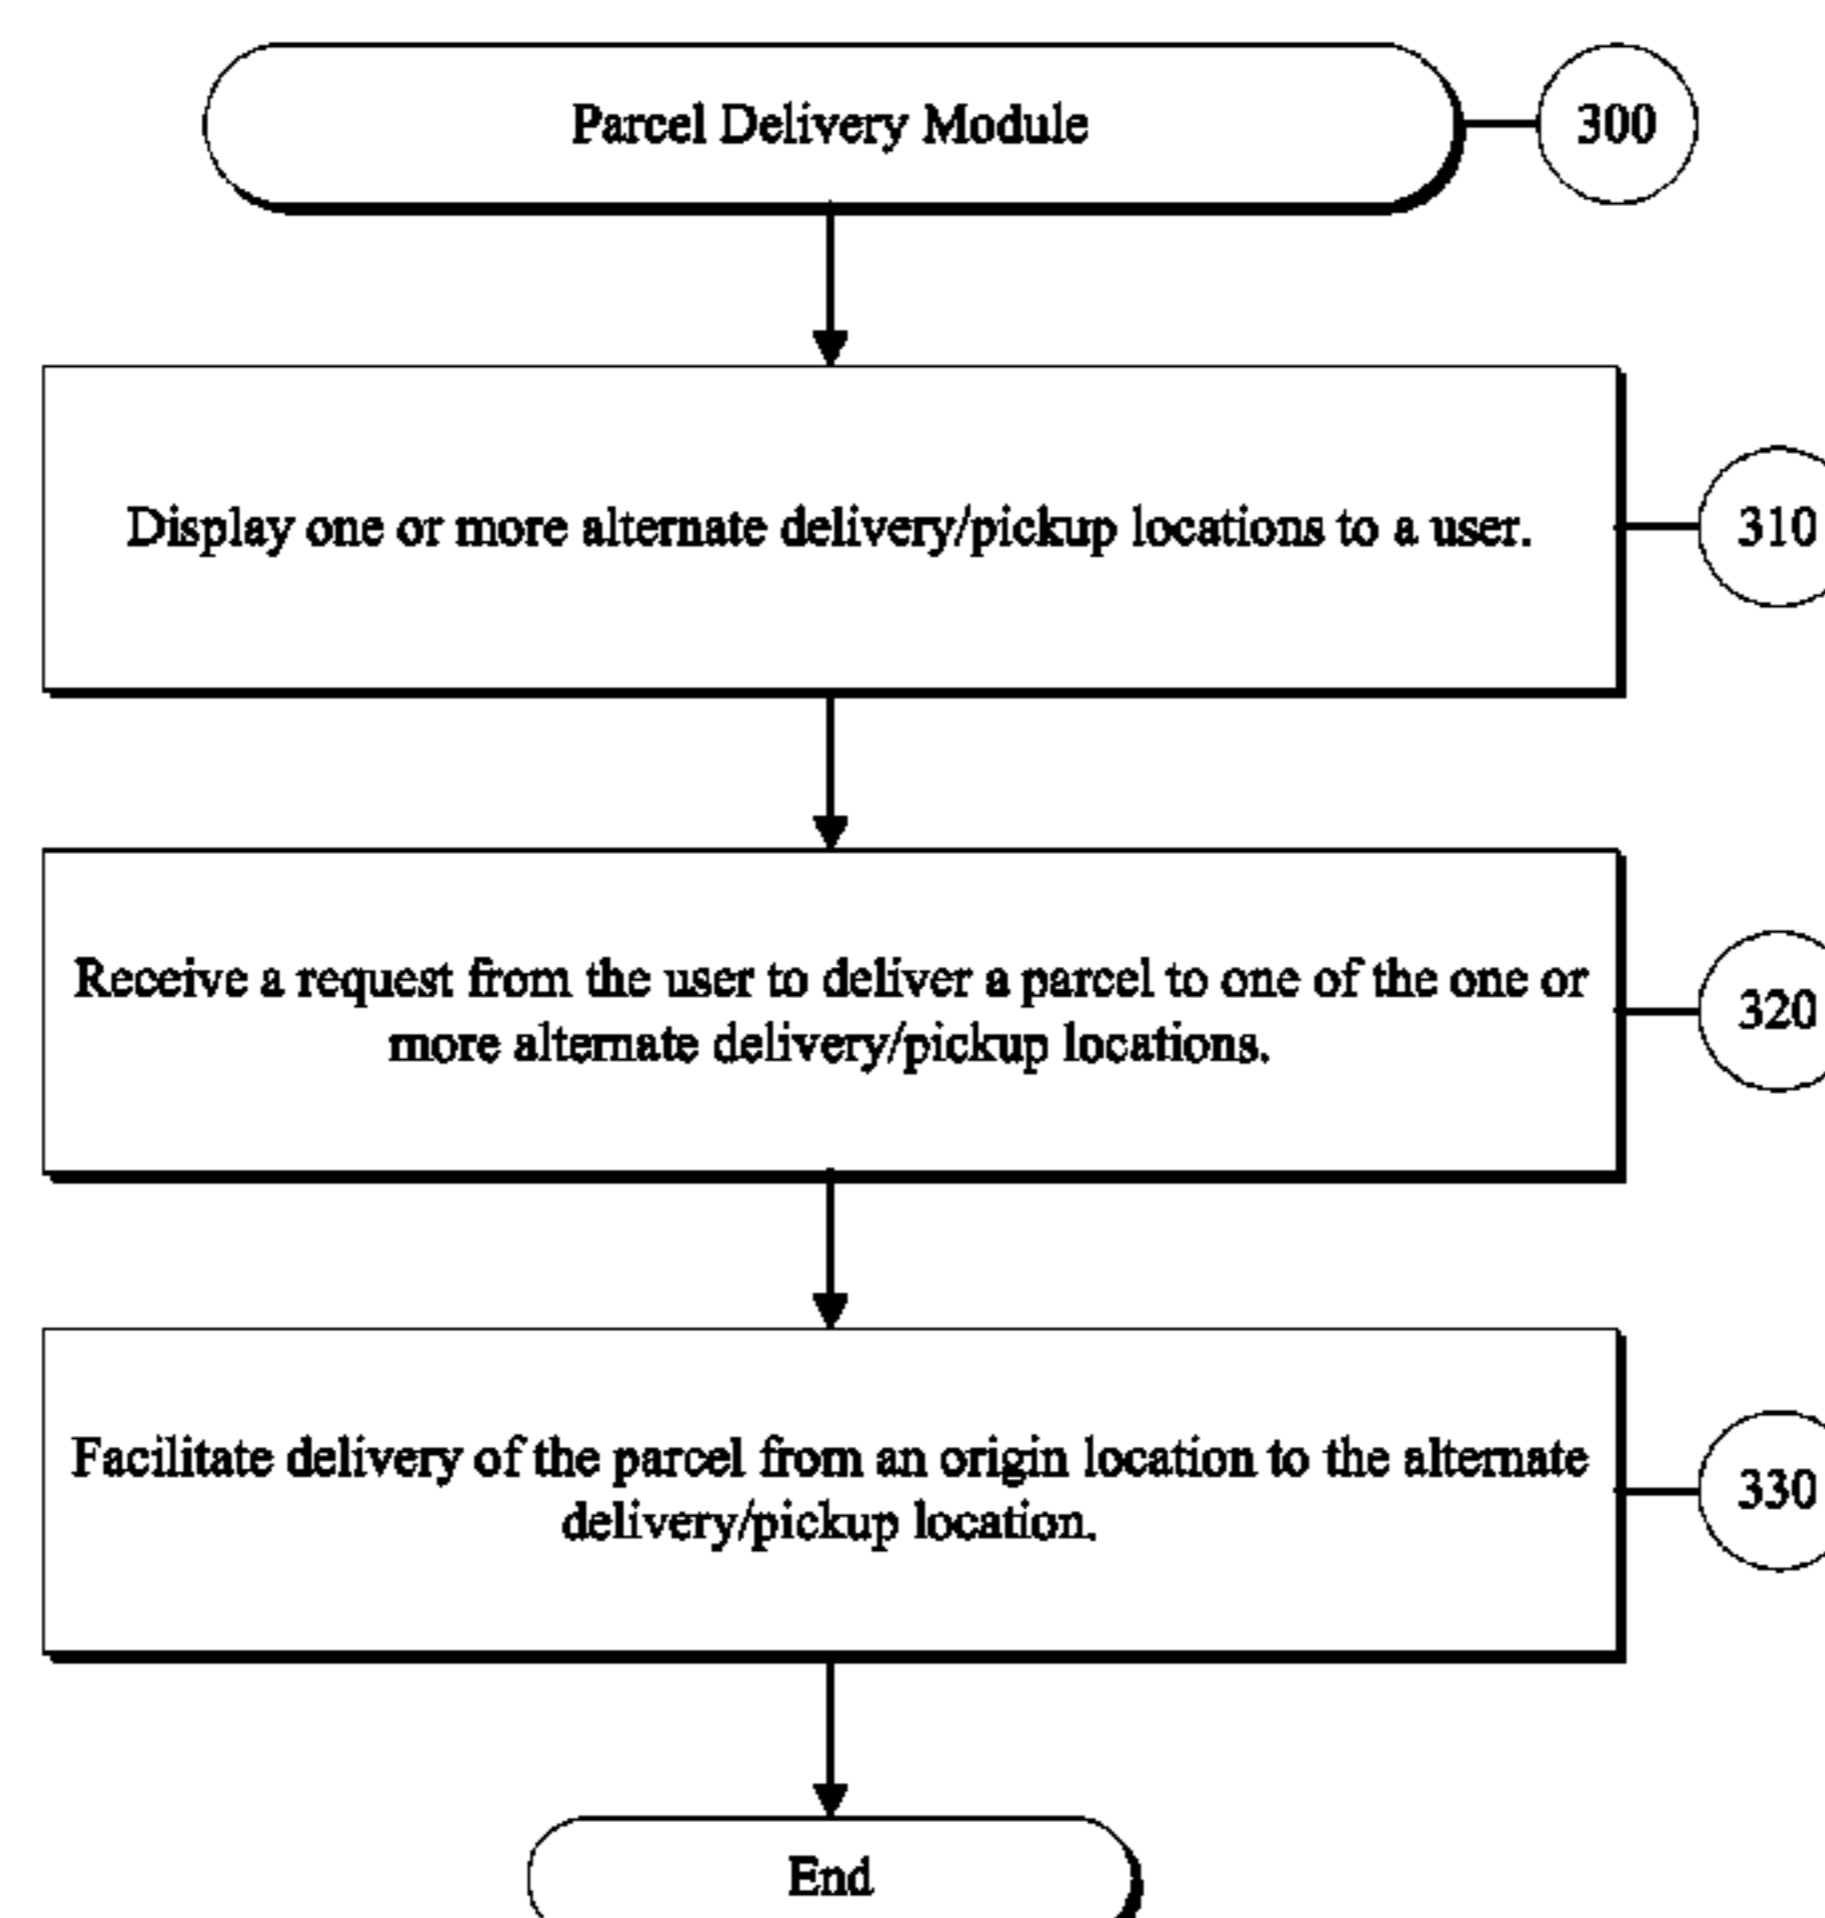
Parcel Delivery Module

300

Display one or more alternate delivery/pickup locations to a user.

310

Receive a request from the user to deliver a parcel to one of the one or more alternate delivery/pickup locations.

320

Facilitate delivery of the parcel from an origin location to the alternate delivery/pickup location.

330

End